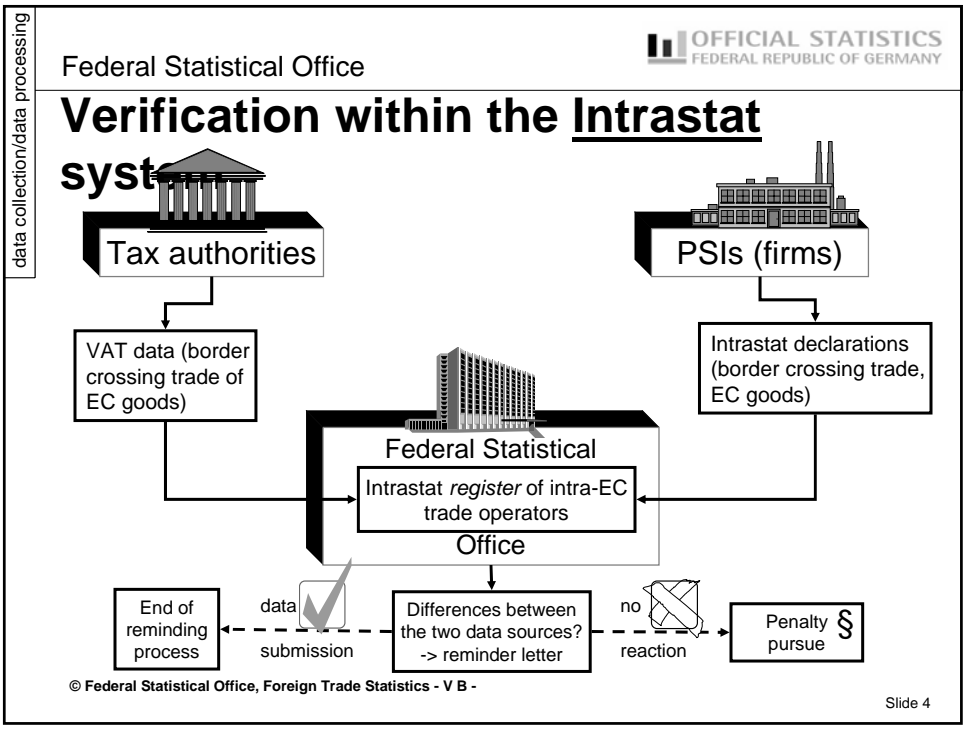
data collection/data processing

Federal Statistical Office

OFFICIAL STATISTICS
FEDERAL REPUBLIC OF GERMANY

Verification within the Intrastat system

Tax authorities

PSIs (firms)

VAT data (border crossing trade of EC goods)

Intrastat declarations (border crossing trade, EC goods)

Federal Statistical Office

Intrastat *register* of intra-EC trade operators

End of reminding process

data submission

Differences between the two data sources? -> reminder letter

no reaction

Penalty pursue §

© Federal Statistical Office, Foreign Trade Statistics - V B -

Slide 4